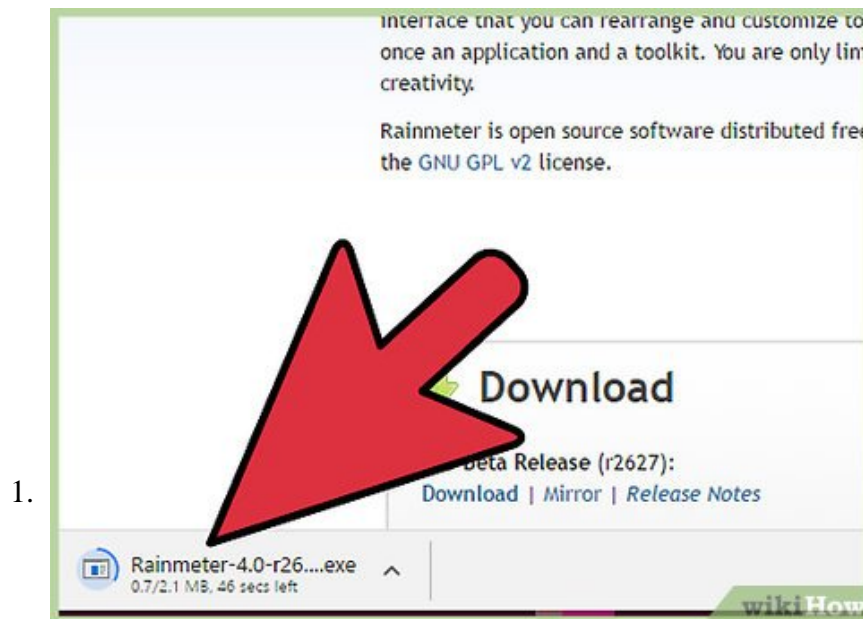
1.

interface that you can rearrange and customize to once an application and a toolkit. You are only lin creativity.

Rainmeter is open source software distributed free the GNU GPL v2 license.

Download

Beta Release (r2627):

Download | Mirror | Release Notes

Rainmeter-4.0-r26....exe
0.7/2.1 MB, 46 secs left

wikiHow